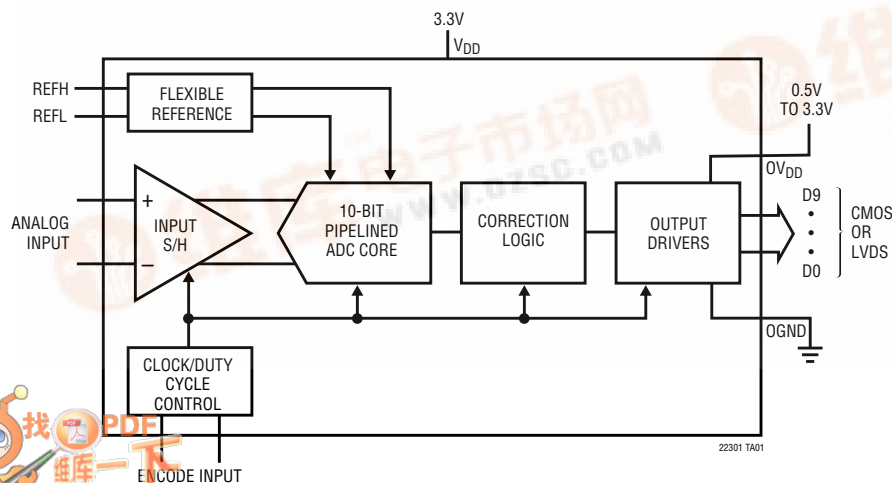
3.3V
$V_{DD}$
REFH
REFL
FLEXIBLE REFERENCE
0.5V TO 3.3V
维库电子市场网
WWW.DZSC.COM
$OV_{DD}$
ANALOG INPUT
+
–
INPUT S/H
10-BIT PIPELINED ADC CORE
CORRECTION LOGIC
OUTPUT DRIVERS
D9
•
•
D0
CMOS OR LVDS
OGND
CLOCK/DUTY CYCLE CONTROL
找PDF
维库一下
ENCODE INPUT
22301 TA01